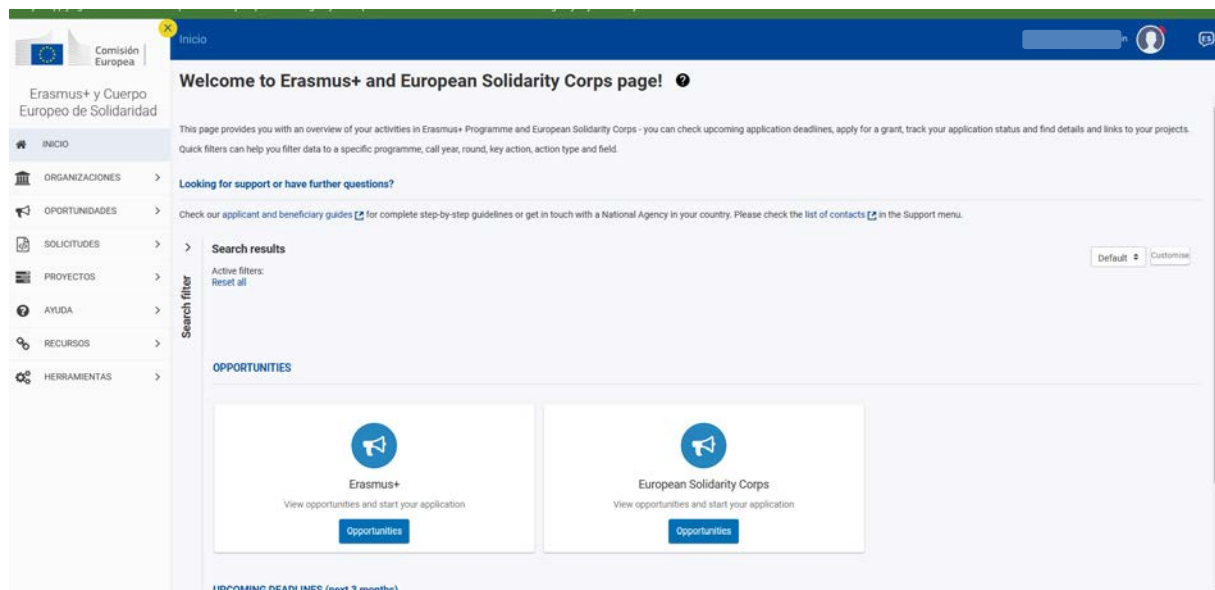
Comisión Europea

Erasmus+ y Cuerpo Europeo de Solidaridad

INICIO
ORGANIZACIONES
OPORTUNIDADES
SOLICITUDES
PROYECTOS
AYUDA
RECURSOS
HERRAMIENTAS

Inicio

ES

Welcome to Erasmus+ and European Solidarity Corps page!

This page provides you with an overview of your activities in Erasmus+ Programme and European Solidarity Corps - you can check upcoming application deadlines, apply for a grant, track your application status and find details and links to your projects. Quick filters can help you filter data to a specific programme, call year, round, key action, action type and field.

Looking for support or have further questions?

Check our applicant and beneficiary guides for complete step-by-step guidelines or get in touch with a National Agency in your country. Please check the list of contacts in the Support menu.

Search filter

Search results

Active filters:
Reset all

Default
Customise

OPPORTUNITIES

Erasmus+
View opportunities and start your application
Opportunities

European Solidarity Corps
View opportunities and start your application
Opportunities

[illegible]